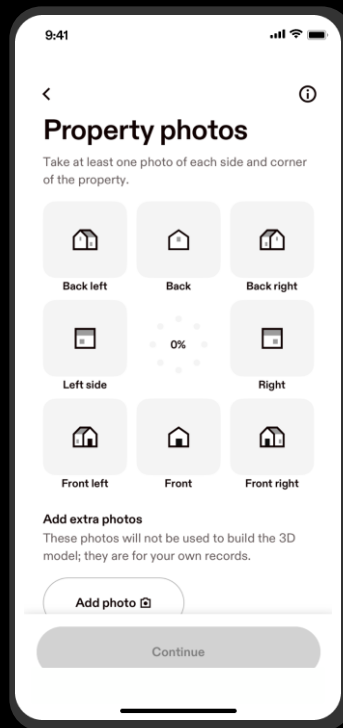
9:41

<

Property photos

Take at least one photo of each side and corner of the property.

Back left

Back

Back right

Left side

0%

Right

Front left

Front

Front right

Add extra photos

These photos will not be used to build the 3D model; they are for your own records.

Add photo

Continue